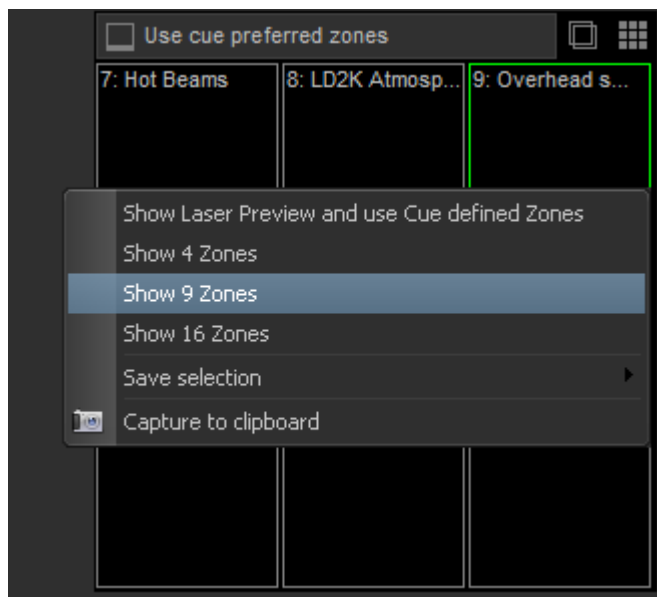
Use cue preferred zones

7: Hot Beams

8: LD2K Atmosp...

9: Overhead s...

Show Laser Preview and use Cue defined Zones

Show 4 Zones

Show 9 Zones

Show 16 Zones

Save selection

Capture to clipboard